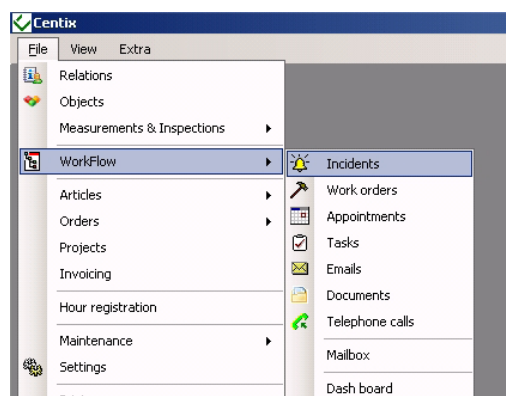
Centix

File View Extra

Relations
Objects
Measurements & Inspections
WorkFlow
Articles
Orders
Projects
Invoicing
Hour registration
Maintenance
Settings

Incidents
Work orders
Appointments
Tasks
Emails
Documents
Telephone calls
Mailbox
Dash board